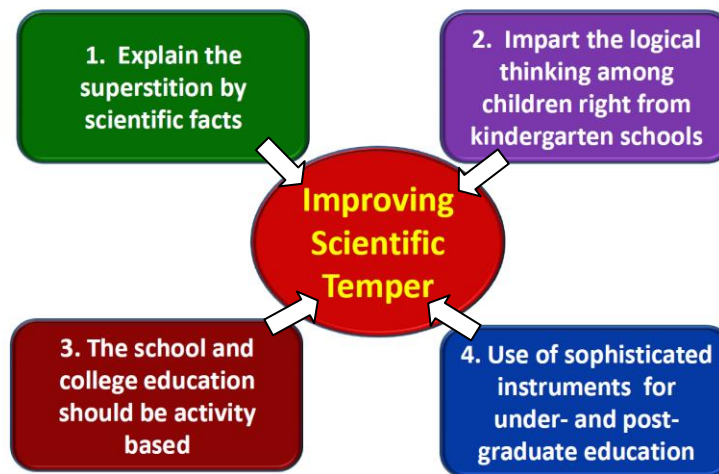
1. Explain the superstition by scientific facts

2. Impart the logical thinking among children right from kindergarten schools

Improving Scientific Temper

3. The school and college education should be activity based

4. Use of sophisticated instruments for under- and post-graduate education